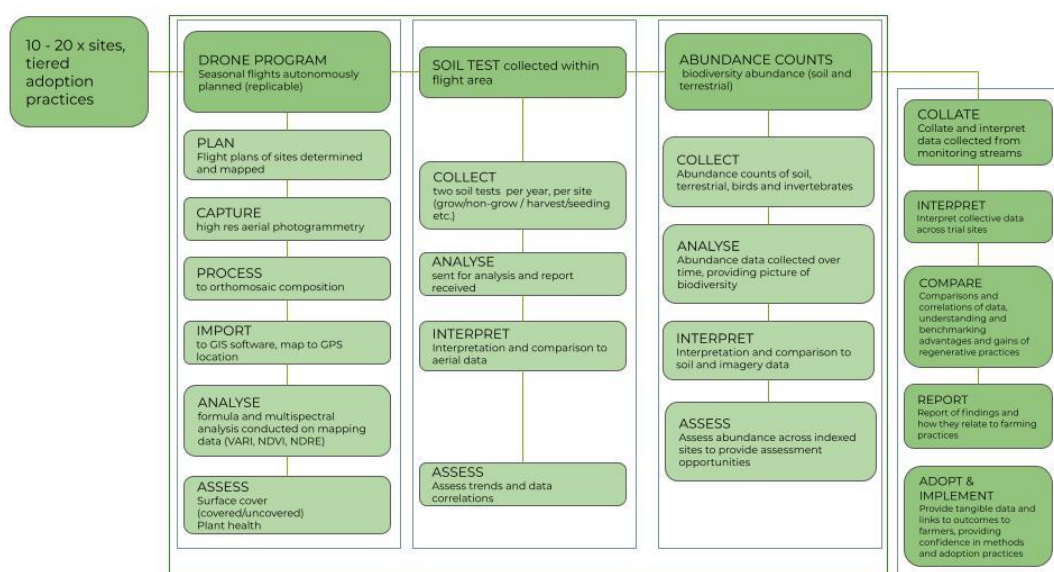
10 - 20 x sites, tiered adoption practices

DRONE PROGRAM
Seasonal flights autonomously planned (replicable)

PLAN
Flight plans of sites determined and mapped

CAPTURE
high res aerial photogrammetry

PROCESS
to orthomosaic composition

IMPORT
to GIS software, map to GPS location

ANALYSE
formula and multispectral analysis conducted on mapping data (VARI, NDVI, NDRE)

ASSESS
Surface cover (covered/uncovered)
Plant health

SOIL TEST collected within flight area

COLLECT
two soil tests per year, per site (grow/non-grow / harvest/seeding etc.)

ANALYSE
sent for analysis and report received

INTERPRET
Interpretation and comparison to aerial data

ASSESS
Assess trends and data correlations

ABUNDANCE COUNTS
biodiversity abundance (soil and terrestrial)

COLLECT
Abundance counts of soil, terrestrial, birds and invertebrates

ANALYSE
Abundance data collected over time, providing picture of biodiversity

INTERPRET
Interpretation and comparison to soil and imagery data

ASSESS
Assess abundance across indexed sites to provide assessment opportunities

COLLATE
Collate and interpret data collected from monitoring streams

INTERPRET
Interpret collective data across trial sites

COMPARE
Comparisons and correlations of data, understanding and benchmarking advantages and gains of regenerative practices

REPORT
Report of findings and how they relate to farming practices

ADOPT & IMPLEMENT
Provide tangible data and links to outcomes to farmers, providing confidence in methods and adoption practices